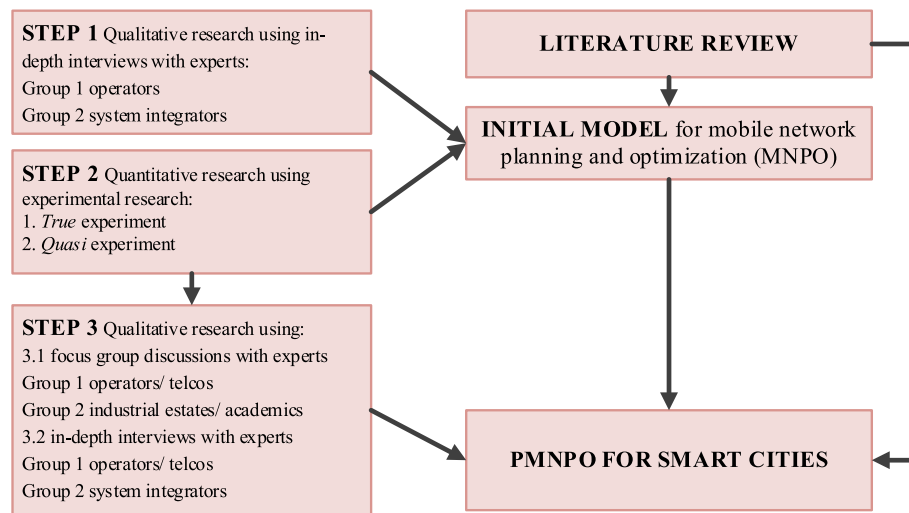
STEP 1 Qualitative research using in-depth interviews with experts:
Group 1 operators
Group 2 system integrators

STEP 2 Quantitative research using experimental research:
1. True experiment
2. Quasi experiment

STEP 3 Qualitative research using:
3.1 focus group discussions with experts
Group 1 operators/ telcos
Group 2 industrial estates/ academics
3.2 in-depth interviews with experts
Group 1 operators/ telcos
Group 2 system integrators

LITERATURE REVIEW

INITIAL MODEL for mobile network planning and optimization (MNPO)

PMNPO FOR SMART CITIES